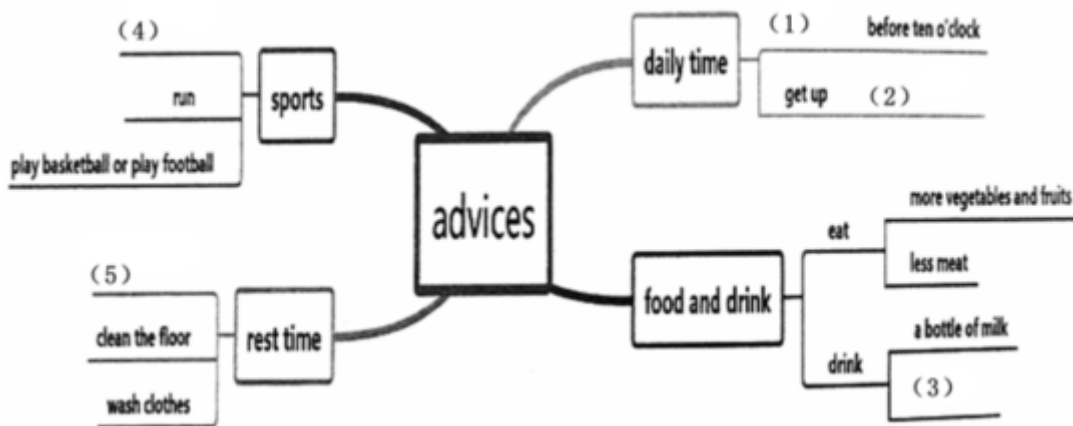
advices

sports
(4)
run
play basketball or play football

daily time
(1) before ten o'clock
get up (2)

food and drink
eat
more vegetables and fruits
less meat
drink
a bottle of milk
(3)

rest time
(5)
clean the floor
wash clothes